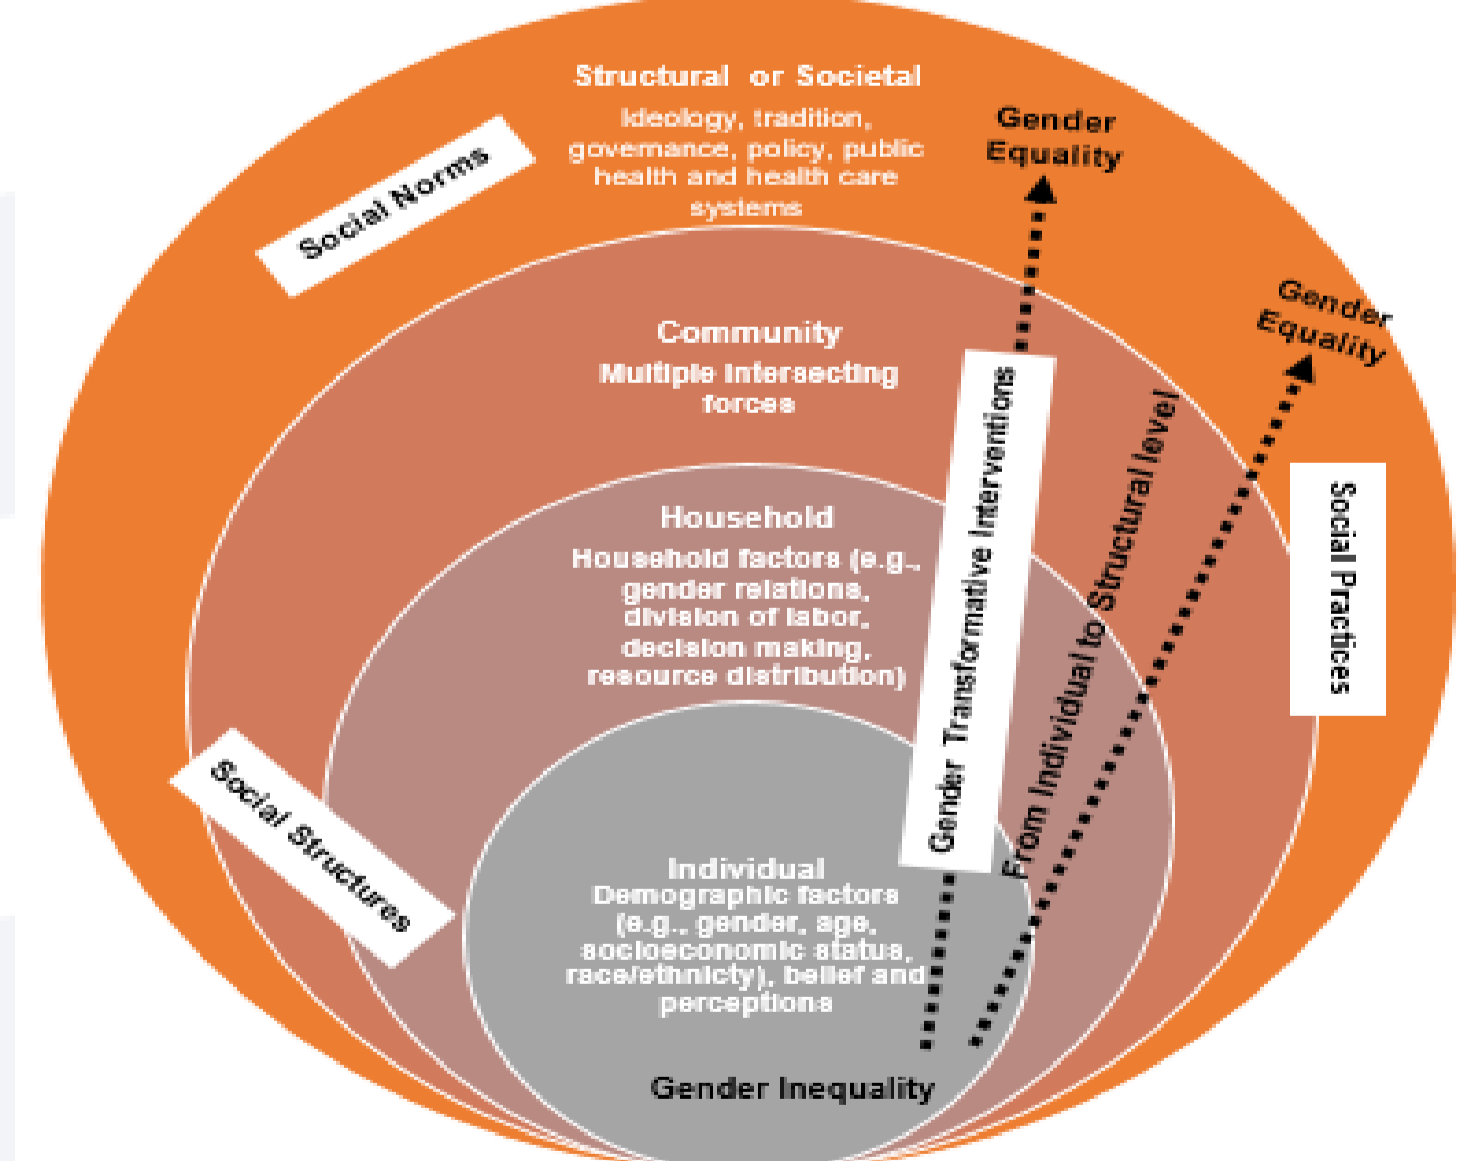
Structural or Societal
Ideology, tradition, governance, policy, public health and health care systems

Social Norms

Gender Equality

Gender Equality

Community
Multiple intersecting forces

Gender Transformative Interventions

From Individual to Structural level

Social Practices

Household
Household factors (e.g., gender relations, division of labor, decision making, resource distribution)

Social Structures

Individual
Demographic factors (e.g., gender, age, socioeconomic status, race/ethnicty), belief and perceptions

Gender Inequality